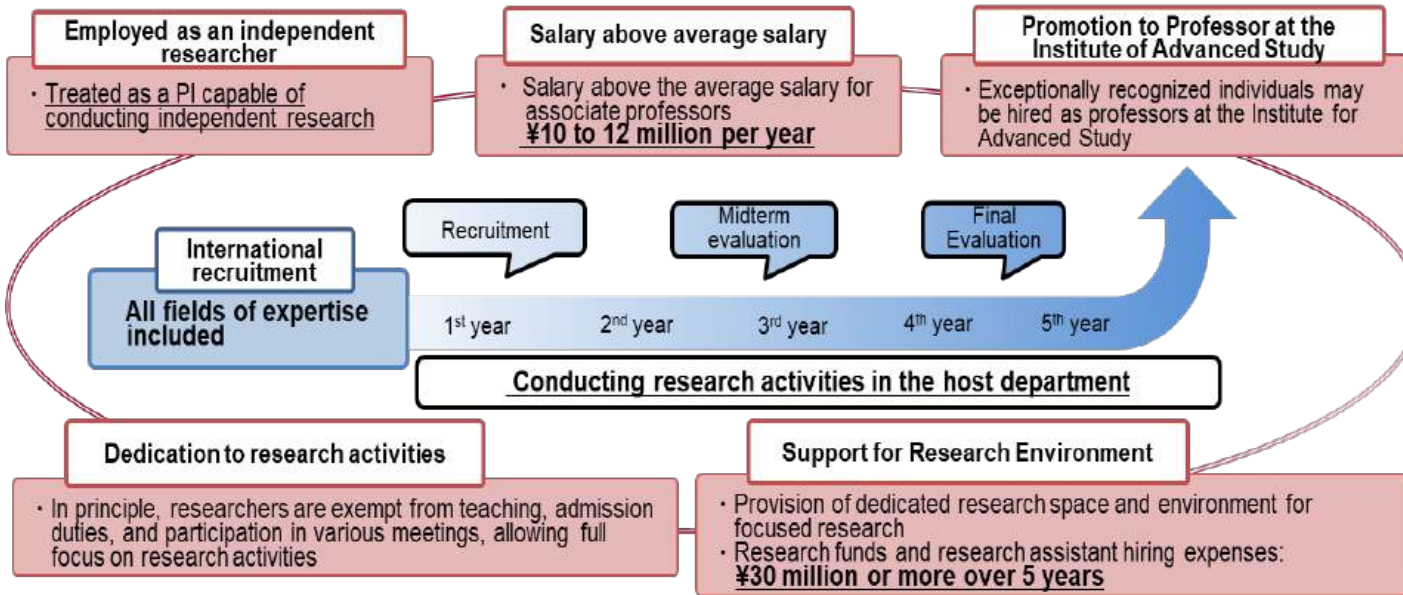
Employed as an independent researcher

・Treated as a PI capable of conducting independent research

Salary above average salary

・ Salary above the average salary for associate professors
¥10 to 12 million per year

Promotion to Professor at the Institute of Advanced Study

・Exceptionally recognized individuals may be hired as professors at the Institute for Advanced Study

International recruitment

All fields of expertise included

Recruitment

Midterm evaluation

Final Evaluation

1$^{st}$ year

2$^{nd}$ year

3$^{rd}$ year

4$^{th}$ year

5$^{th}$ year

Conducting research activities in the host department

Dedication to research activities

・In principle, researchers are exempt from teaching, admission duties, and participation in various meetings, allowing full focus on research activities

Support for Research Environment

・Provision of dedicated research space and environment for focused research
・Research funds and research assistant hiring expenses:
¥30 million or more over 5 years